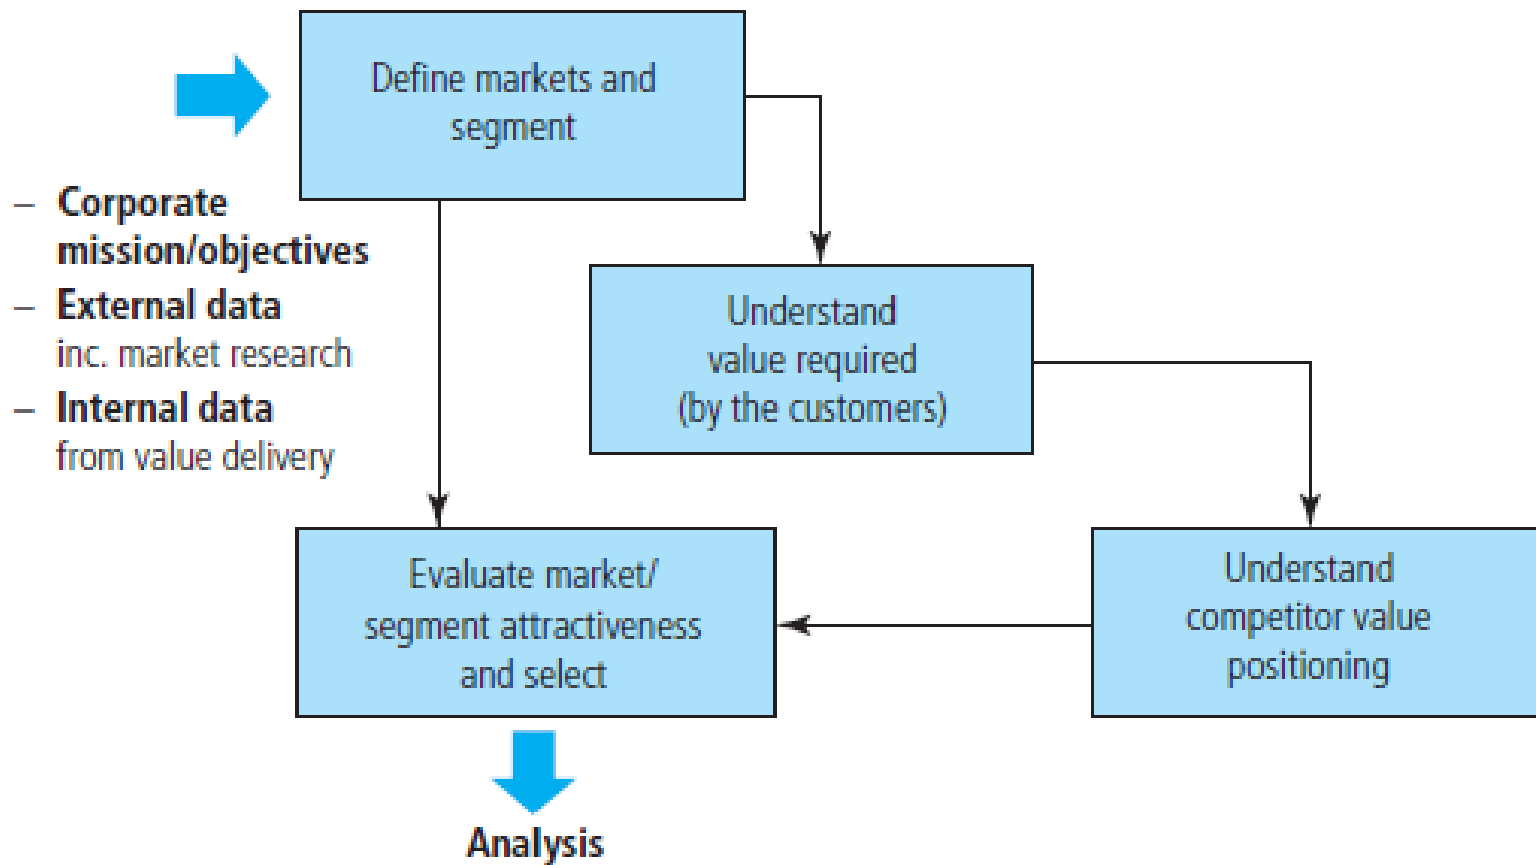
Define markets and segment

– Corporate mission/objectives
– External data inc. market research
– Internal data from value delivery

Understand value required (by the customers)

Evaluate market/ segment attractiveness and select

Understand competitor value positioning

Analysis